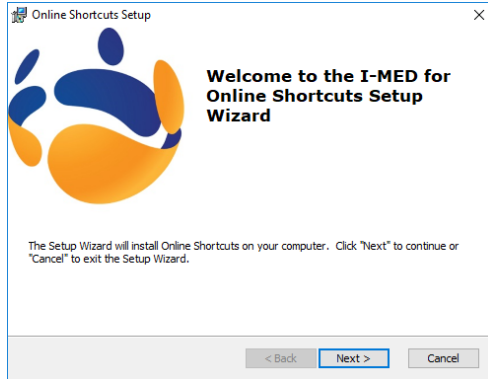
Online Shortcuts Setup

Welcome to the I-MED for Online Shortcuts Setup Wizard

The Setup Wizard will install Online Shortcuts on your computer. Click "Next" to continue or "Cancel" to exit the Setup Wizard.

< Back
Next >
Cancel